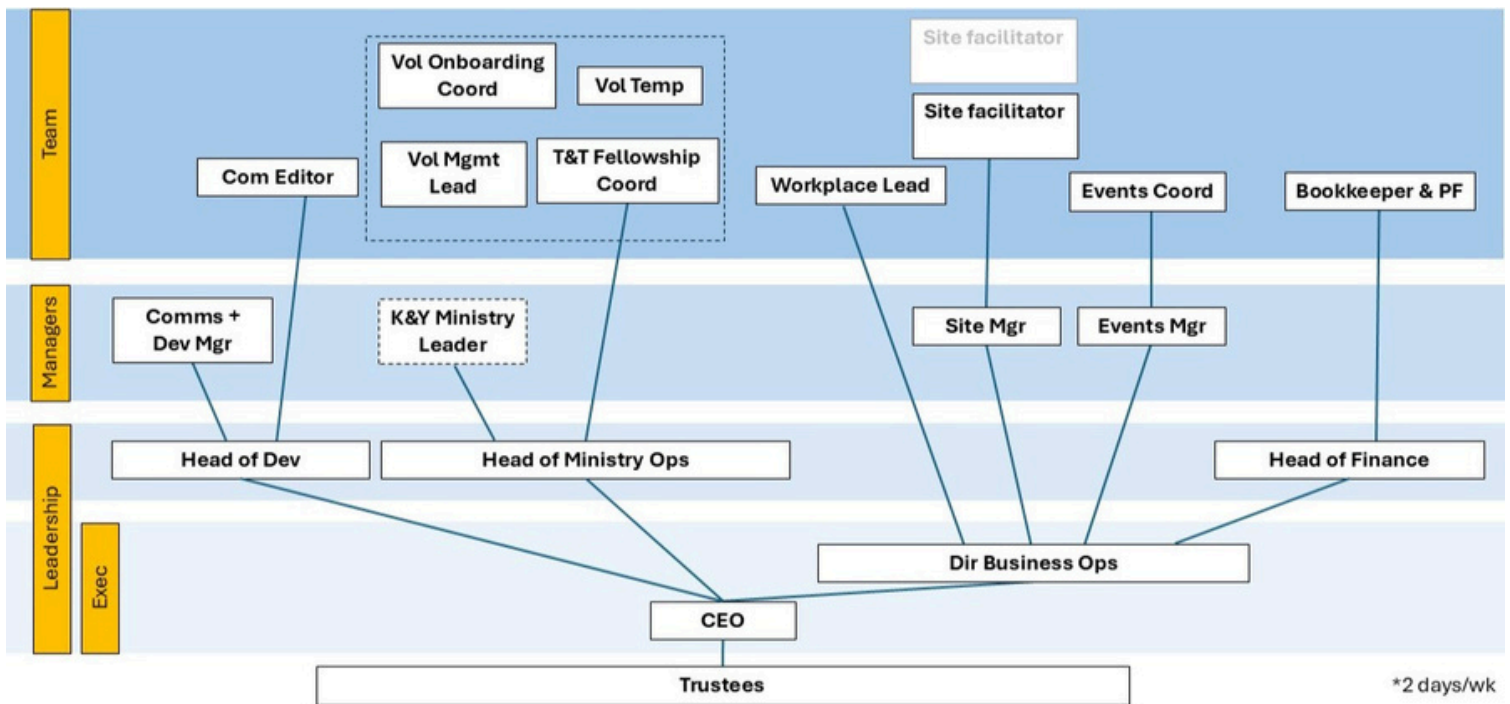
Team

Vol Onboarding Coord

Vol Temp

Site facilitator

Site facilitator

Com Editor

Vol Mgmt Lead

T&T Fellowship Coord

Workplace Lead

Events Coord

Bookkeeper & PF

Managers

Comms + Dev Mgr

K&Y Ministry Leader

Site Mgr

Events Mgr

Leadership

Head of Dev

Head of Ministry Ops

Head of Finance

Exec

Dir Business Ops

CEO

Trustees

*2 days/wk